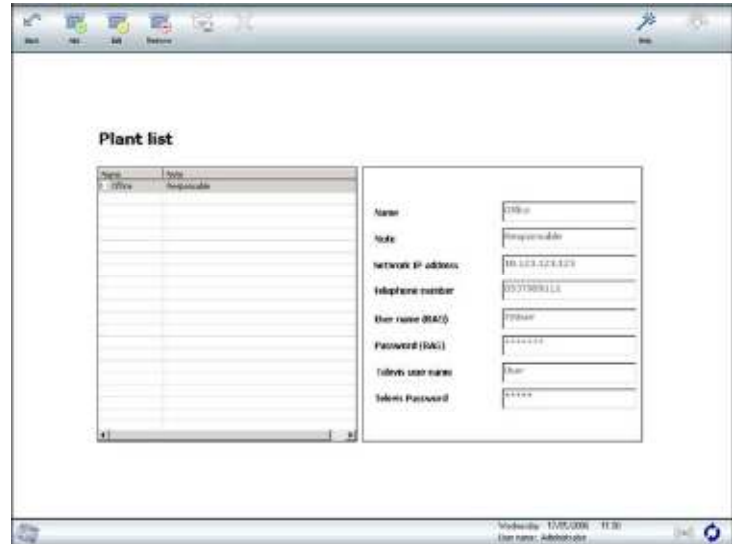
Back New Edit Remove Help

Plant list

| Name | Note |
|---|---|
| Office | Responsable |

Name: Office
Note: Responsable
Network IP address: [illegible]
Telephone number: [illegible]
User name (RAS): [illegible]
Password (RAS): *******
Televis user name: User
Televis Password: *****

Wednesday 17/05/2006 11:30
User name: Administrator